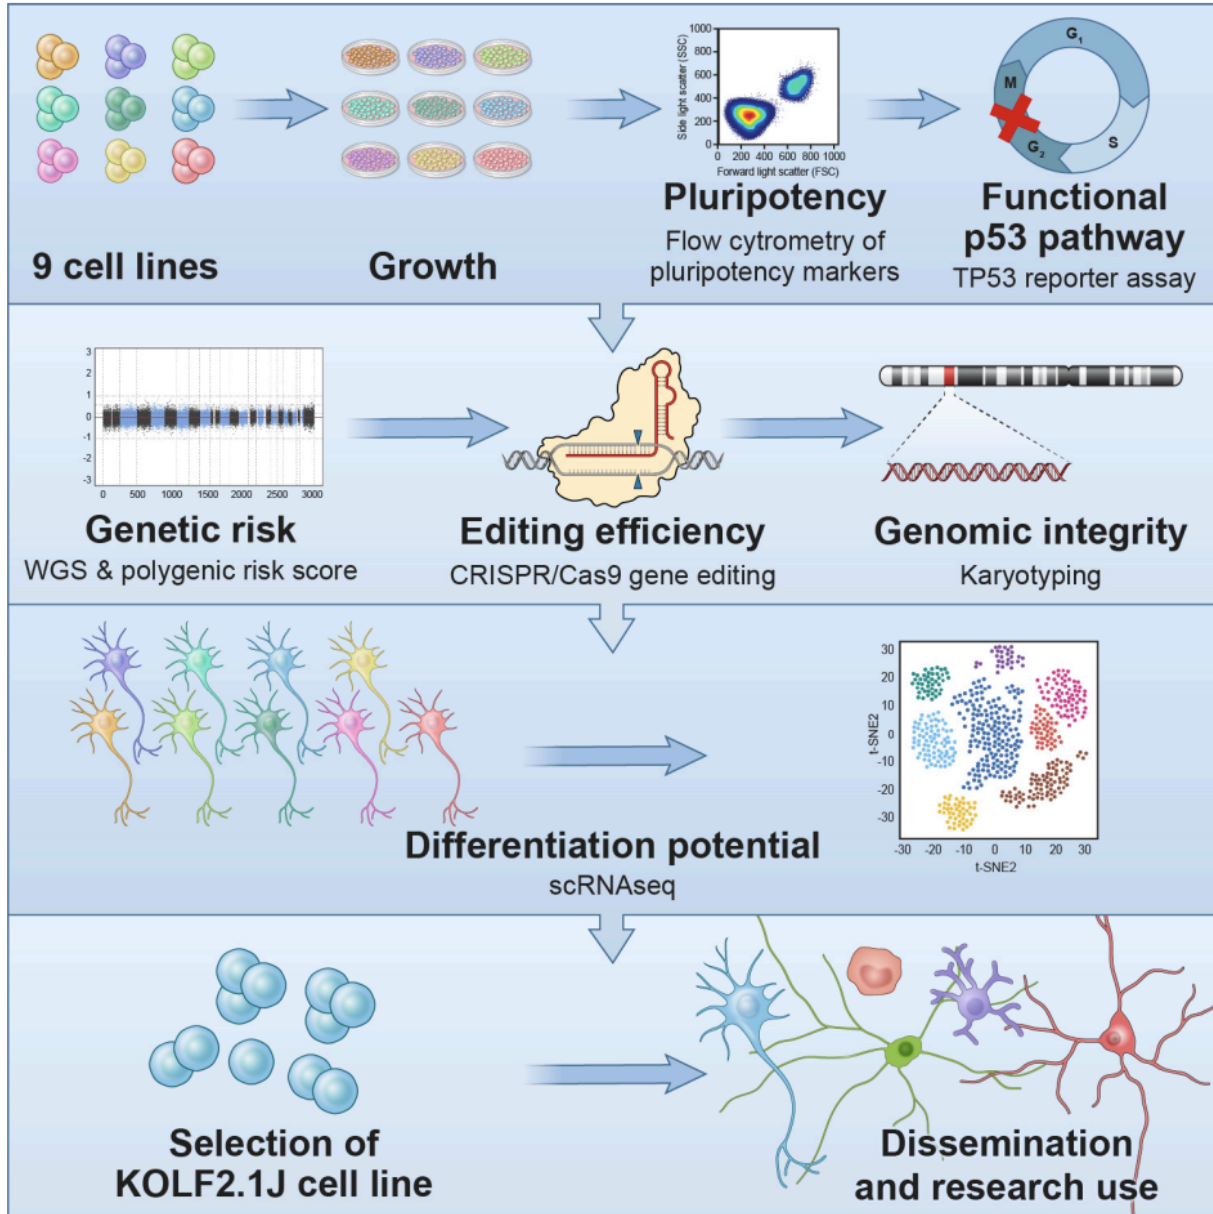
9 cell lines

Growth

Side light scatter (SSC)
1000
800
600
400
200
0
0 200 400 600 800 1000
Forward light scatter (FSC)

Pluripotency
Flow cytometry of pluripotency markers

$G_1$
M
$G_2$
S

Functional p53 pathway
TP53 reporter assay

3
2
1
0
-1
-2
-3
0 500 1000 1500 2000 2500 3000

Genetic risk
WGS & polygenic risk score

Editing efficiency
CRISPR/Cas9 gene editing

Genomic integrity
Karyotyping

30
20
10
0
-10
-20
-30
t-SNE2
-30 -20 -10 0 10 20 30
t-SNE2

Differentiation potential
scRNAseq

Selection of KOLF2.1J cell line

Dissemination and research use